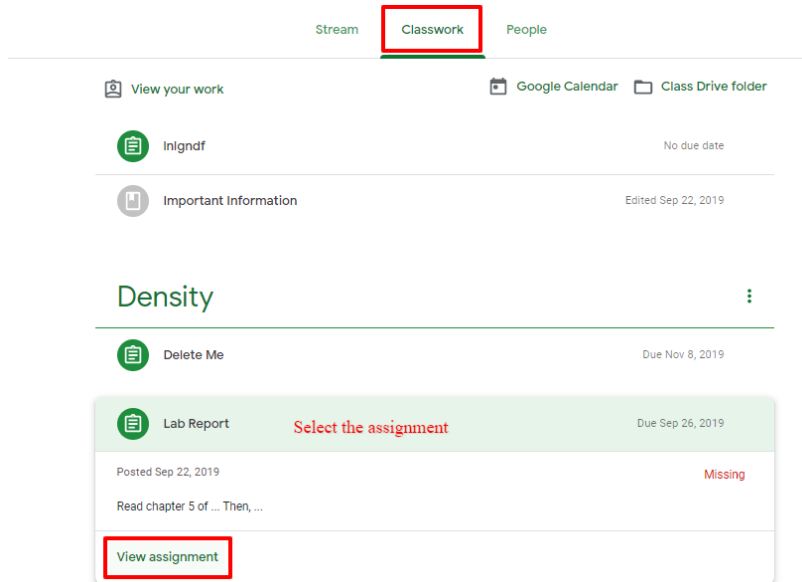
Stream Classwork People

View your work

Google Calendar Class Drive folder

lnigndf

No due date

Important Information

Edited Sep 22, 2019

Density

Delete Me

Due Nov 8, 2019

Lab Report

Select the assignment

Due Sep 26, 2019

Posted Sep 22, 2019

Missing

Read chapter 5 of ... Then, ...

View assignment